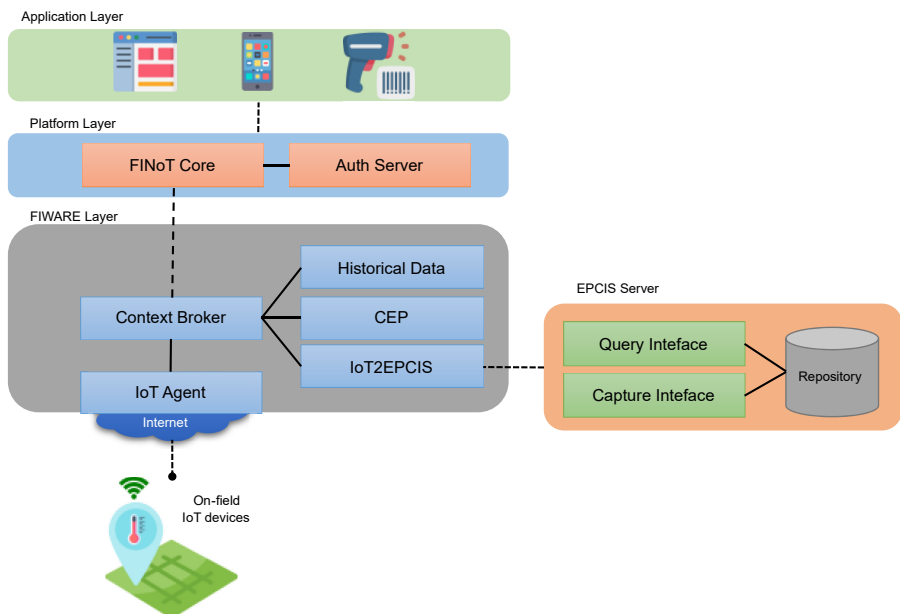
Application Layer

Platform Layer

FINoT Core

Auth Server

FIWARE Layer

Historical Data

Context Broker

CEP

IoT2EPCIS

IoT Agent

Internet

EPCIS Server

Query Inteface

Capture Inteface

Repository

On-field IoT devices